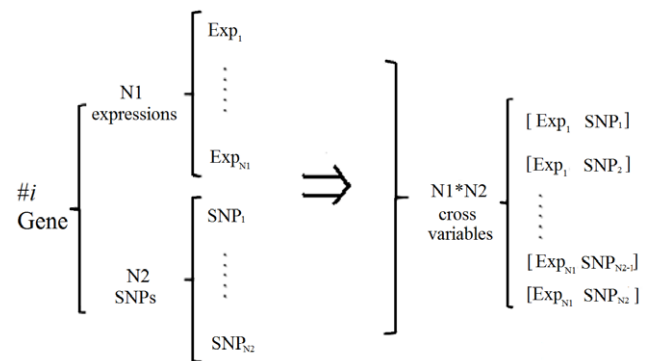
#$i$
Gene

N1
expressions

$Exp_1$

$Exp_{N1}$

N2
SNPs

$SNP_1$

$SNP_{N2}$

$\Rightarrow$

N1*N2
cross
variables

[ $Exp_1$ $SNP_1$]

[$Exp_1$ $SNP_2$ ]

[ $Exp_{N1}$ $SNP_{N2-1}$]

[$Exp_{N1}$ $SNP_{N2}$ ]